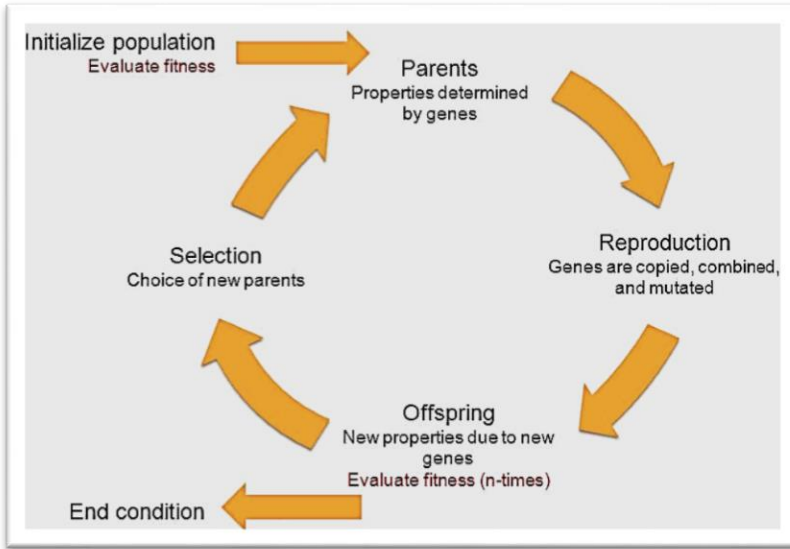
Initialize population
Evaluate fitness

Parents
Properties determined by genes

Reproduction
Genes are copied, combined, and mutated

Offspring
New properties due to new genes
Evaluate fitness (n-times)

End condition

Selection
Choice of new parents